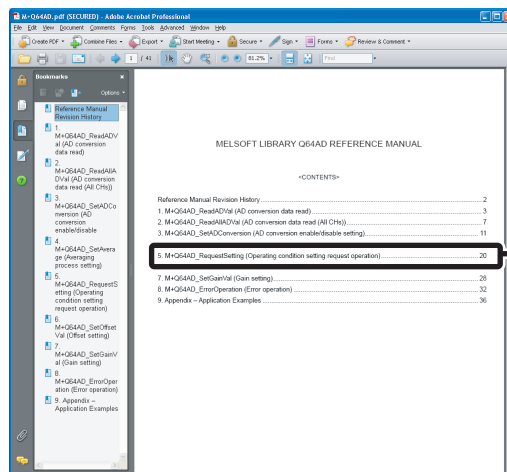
M+Q64AD.pdf (SECURED) - Adobe Acrobat Professional

File Edit View Document Comments Forms Tools Advanced Window Help

Create PDF Combine Files Export Start Meeting Secure Sign Forms Review & Comment

1 / 41 81.2% Find

Bookmarks

Options

Reference Manual Revision History

1. M+Q64AD_ReadADVal (AD conversion data read)

2. M+Q64AD_ReadAllADVal (AD conversion data read (All CHs))

3. M+Q64AD_SetADConversion (AD conversion enable/disable

4. M+Q64AD_SetAverage (Averaging process setting)

5. M+Q64AD_RequestSetting (Operating condition setting request operation)

6. M+Q64AD_SetOffsetVal (Offset setting)

7. M+Q64AD_SetGainVal (Gain setting)

8. M+Q64AD_ErrorOperation (Error operation)

9. Appendix – Application Examples

MELSOFT LIBRARY Q64AD REFERENCE MANUAL

<CONTENTS>

Reference Manual Revision History .......... 2
1. M+Q64AD_ReadADVal (AD conversion data read) .......... 3
2. M+Q64AD_ReadAllADVal (AD conversion data read (All CHs)) .......... 7
3. M+Q64AD_SetADConversion (AD conversion enable/disable setting) .......... 11

5. M+Q64AD_RequestSetting (Operating condition setting request operation) .......... 20

7. M+Q64AD_SetGainVal (Gain setting) .......... 28
8. M+Q64AD_ErrorOperation (Error operation) .......... 32
9. Appendix – Application Examples .......... 36